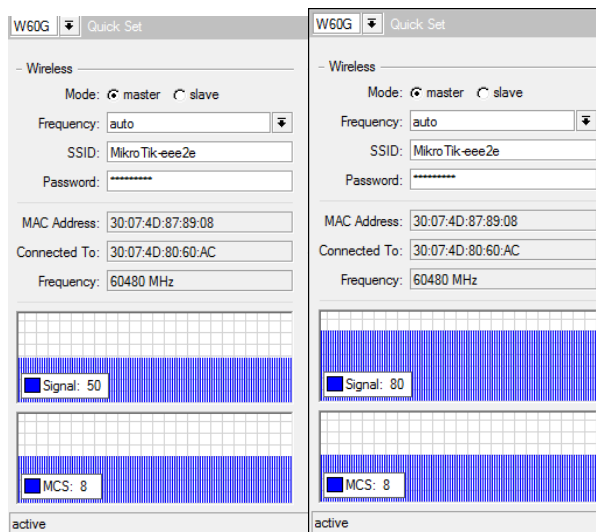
W60G Quick Set

Wireless

Mode: master slave

Frequency: auto

SSID: MikroTik-eee2e

Password: **********

MAC Address: 30:07:4D:87:89:08

Connected To: 30:07:4D:80:60:AC

Frequency: 60480 MHz

Signal: 50

MCS: 8

active

W60G Quick Set

Wireless

Mode: master slave

Frequency: auto

SSID: MikroTik-eee2e

Password: **********

MAC Address: 30:07:4D:87:89:08

Connected To: 30:07:4D:80:60:AC

Frequency: 60480 MHz

Signal: 80

MCS: 8

active